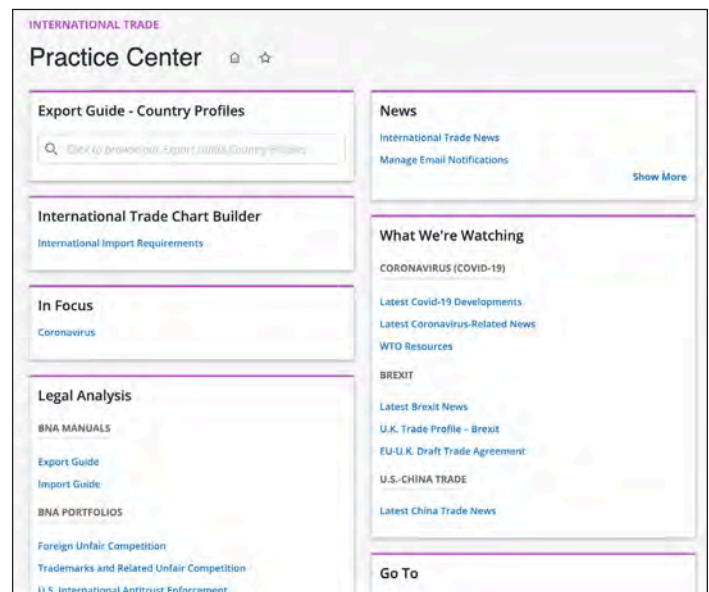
INTERNATIONAL TRADE

Practice Center

Export Guide - Country Profiles

Click to browse/search Export Guide/Country Profiles

International Trade Chart Builder

International Import Requirements

In Focus

Coronavirus

Legal Analysis

BNA MANUALS

Export Guide

Import Guide

BNA PORTFOLIOS

Foreign Unfair Competition

Trademarks and Related Unfair Competition

U.S. International Antitrust Enforcement

News

International Trade News

Manage Email Notifications

Show More

What We're Watching

CORONAVIRUS (COVID-19)

Latest Covid-19 Developments

Latest Coronavirus-Related News

WTO Resources

BREXIT

Latest Brexit News

U.K. Trade Profile – Brexit

EU-U.K. Draft Trade Agreement

U.S.-CHINA TRADE

Latest China Trade News

Go To